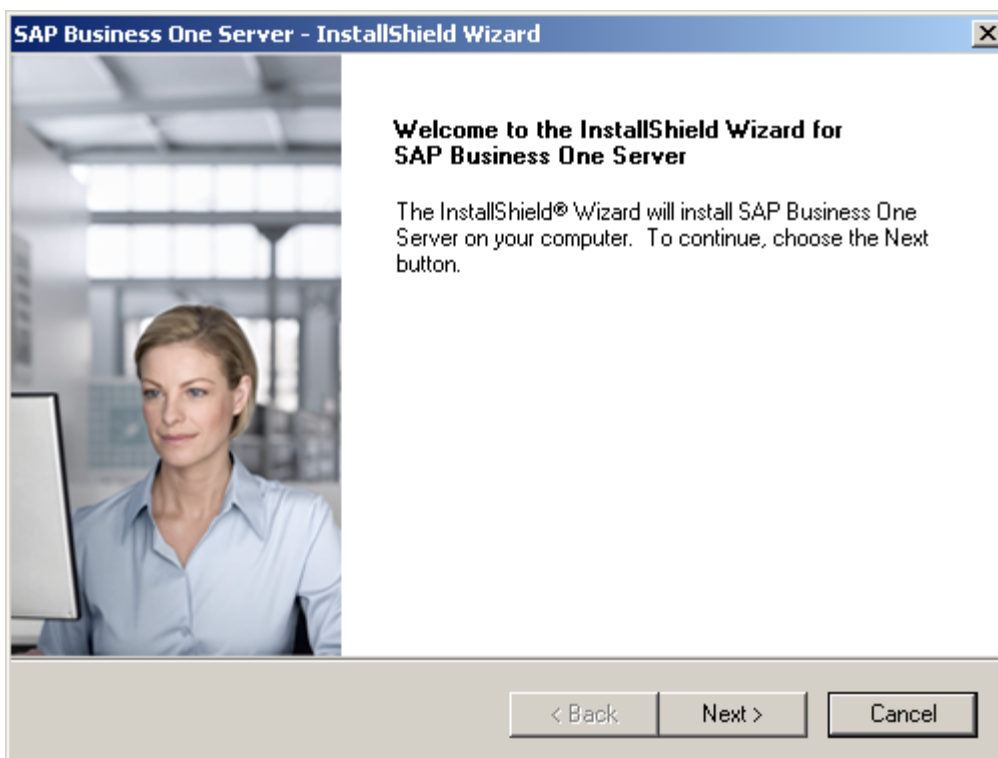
SAP Business One Server - InstallShield Wizard

Welcome to the InstallShield Wizard for SAP Business One Server

The InstallShield® Wizard will install SAP Business One Server on your computer. To continue, choose the Next button.

< Back

Next >

Cancel